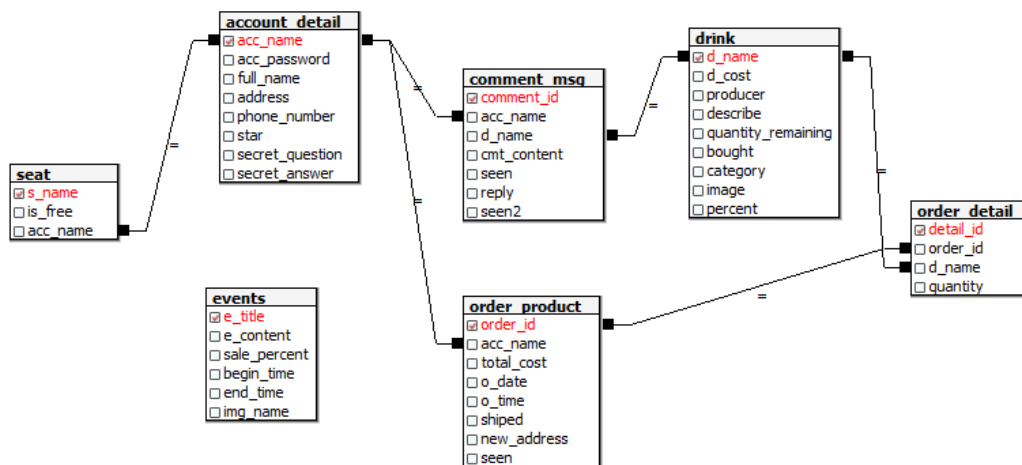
account_detail
acc_name
acc_password
full_name
address
phone_number
star
secret_question
secret_answer

=

seat
s_name
is_free
acc_name

=

comment_msg
comment_id
acc_name
d_name
cmt_content
seen
reply
seen2

=

drink
d_name
d_cost
producer
describe
quantity_remaining
bought
category
image
percent

=

order_detail
detail_id
order_id
d_name
quantity

=

events
e_title
e_content
sale_percent
begin_time
end_time
img_name

order_product
order_id
acc_name
total_cost
o_date
o_time
shiped
new_address
seen

=